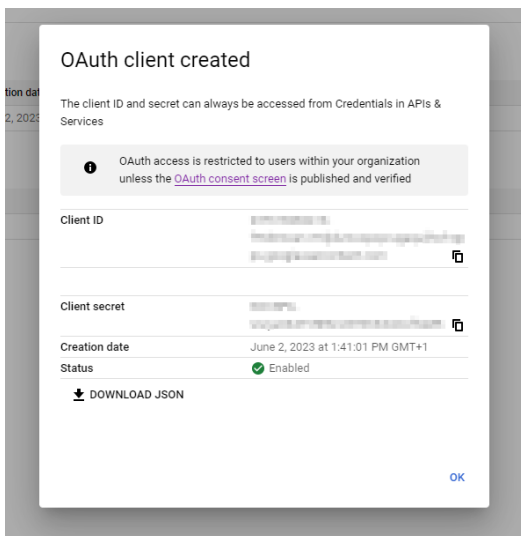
tion dat
2, 2023

OAuth client created

The client ID and secret can always be accessed from Credentials in APIs & Services

OAuth access is restricted to users within your organization unless the OAuth consent screen is published and verified

| | |
|---|---|
| Client ID | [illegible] |
| Client secret | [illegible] |
| Creation date | June 2, 2023 at 1:41:01 PM GMT+1 |
| Status | Enabled |

DOWNLOAD JSON

OK